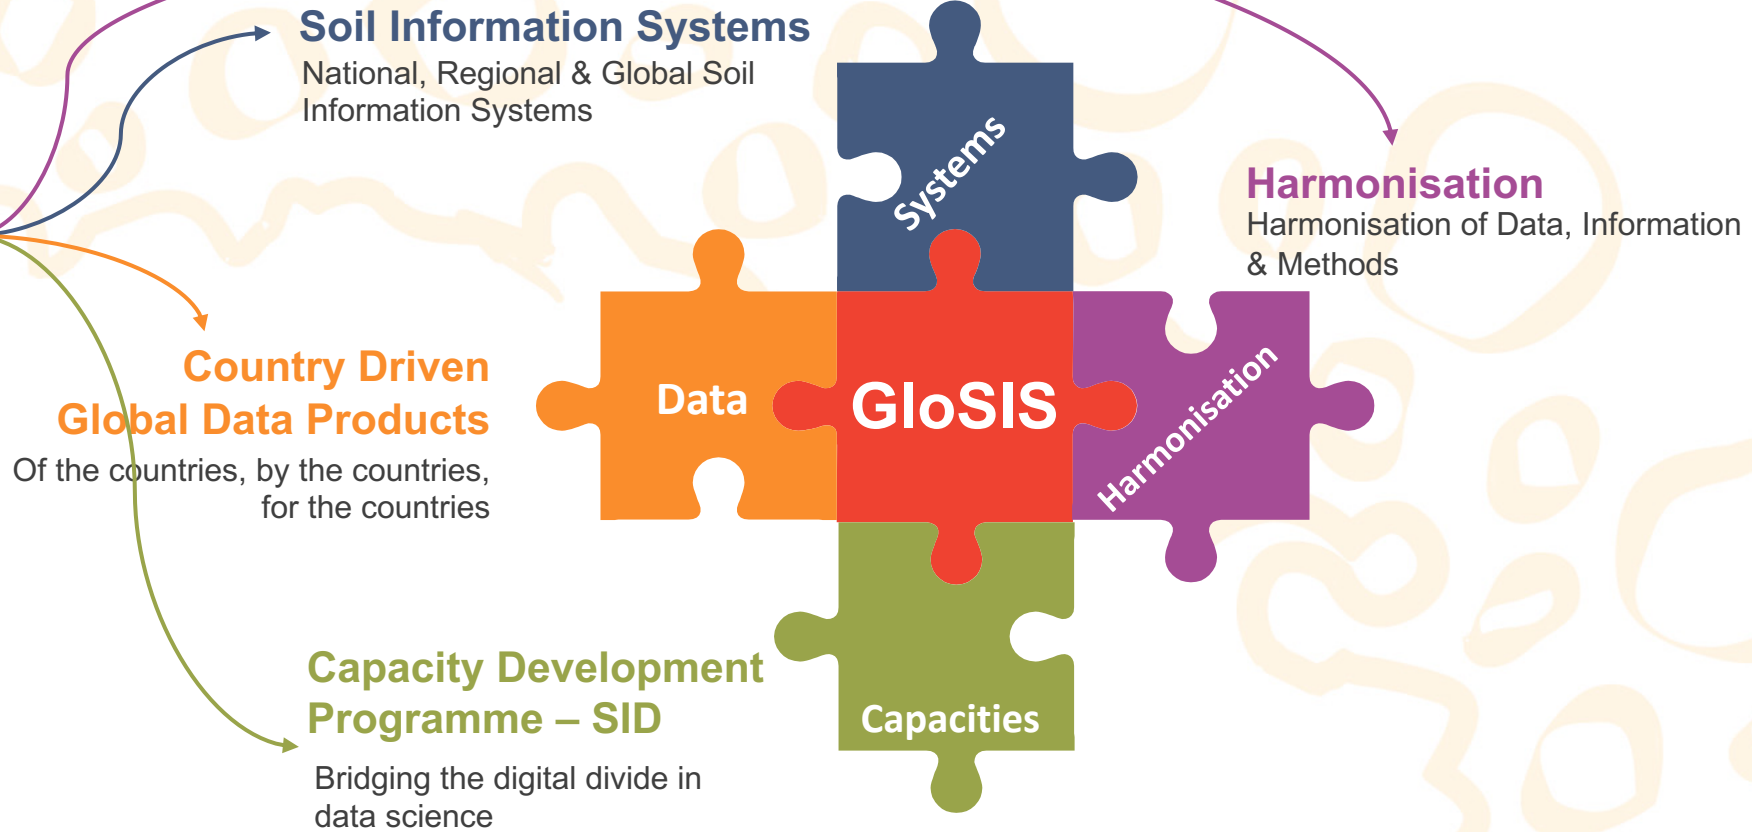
Soil Information Systems
National, Regional & Global Soil Information Systems

Systems

Harmonisation
Harmonisation of Data, Information & Methods

Country Driven Global Data Products
Of the countries, by the countries, for the countries

Data

GloSIS

Harmonisation

Capacity Development Programme – SID
Bridging the digital divide in data science

Capacities